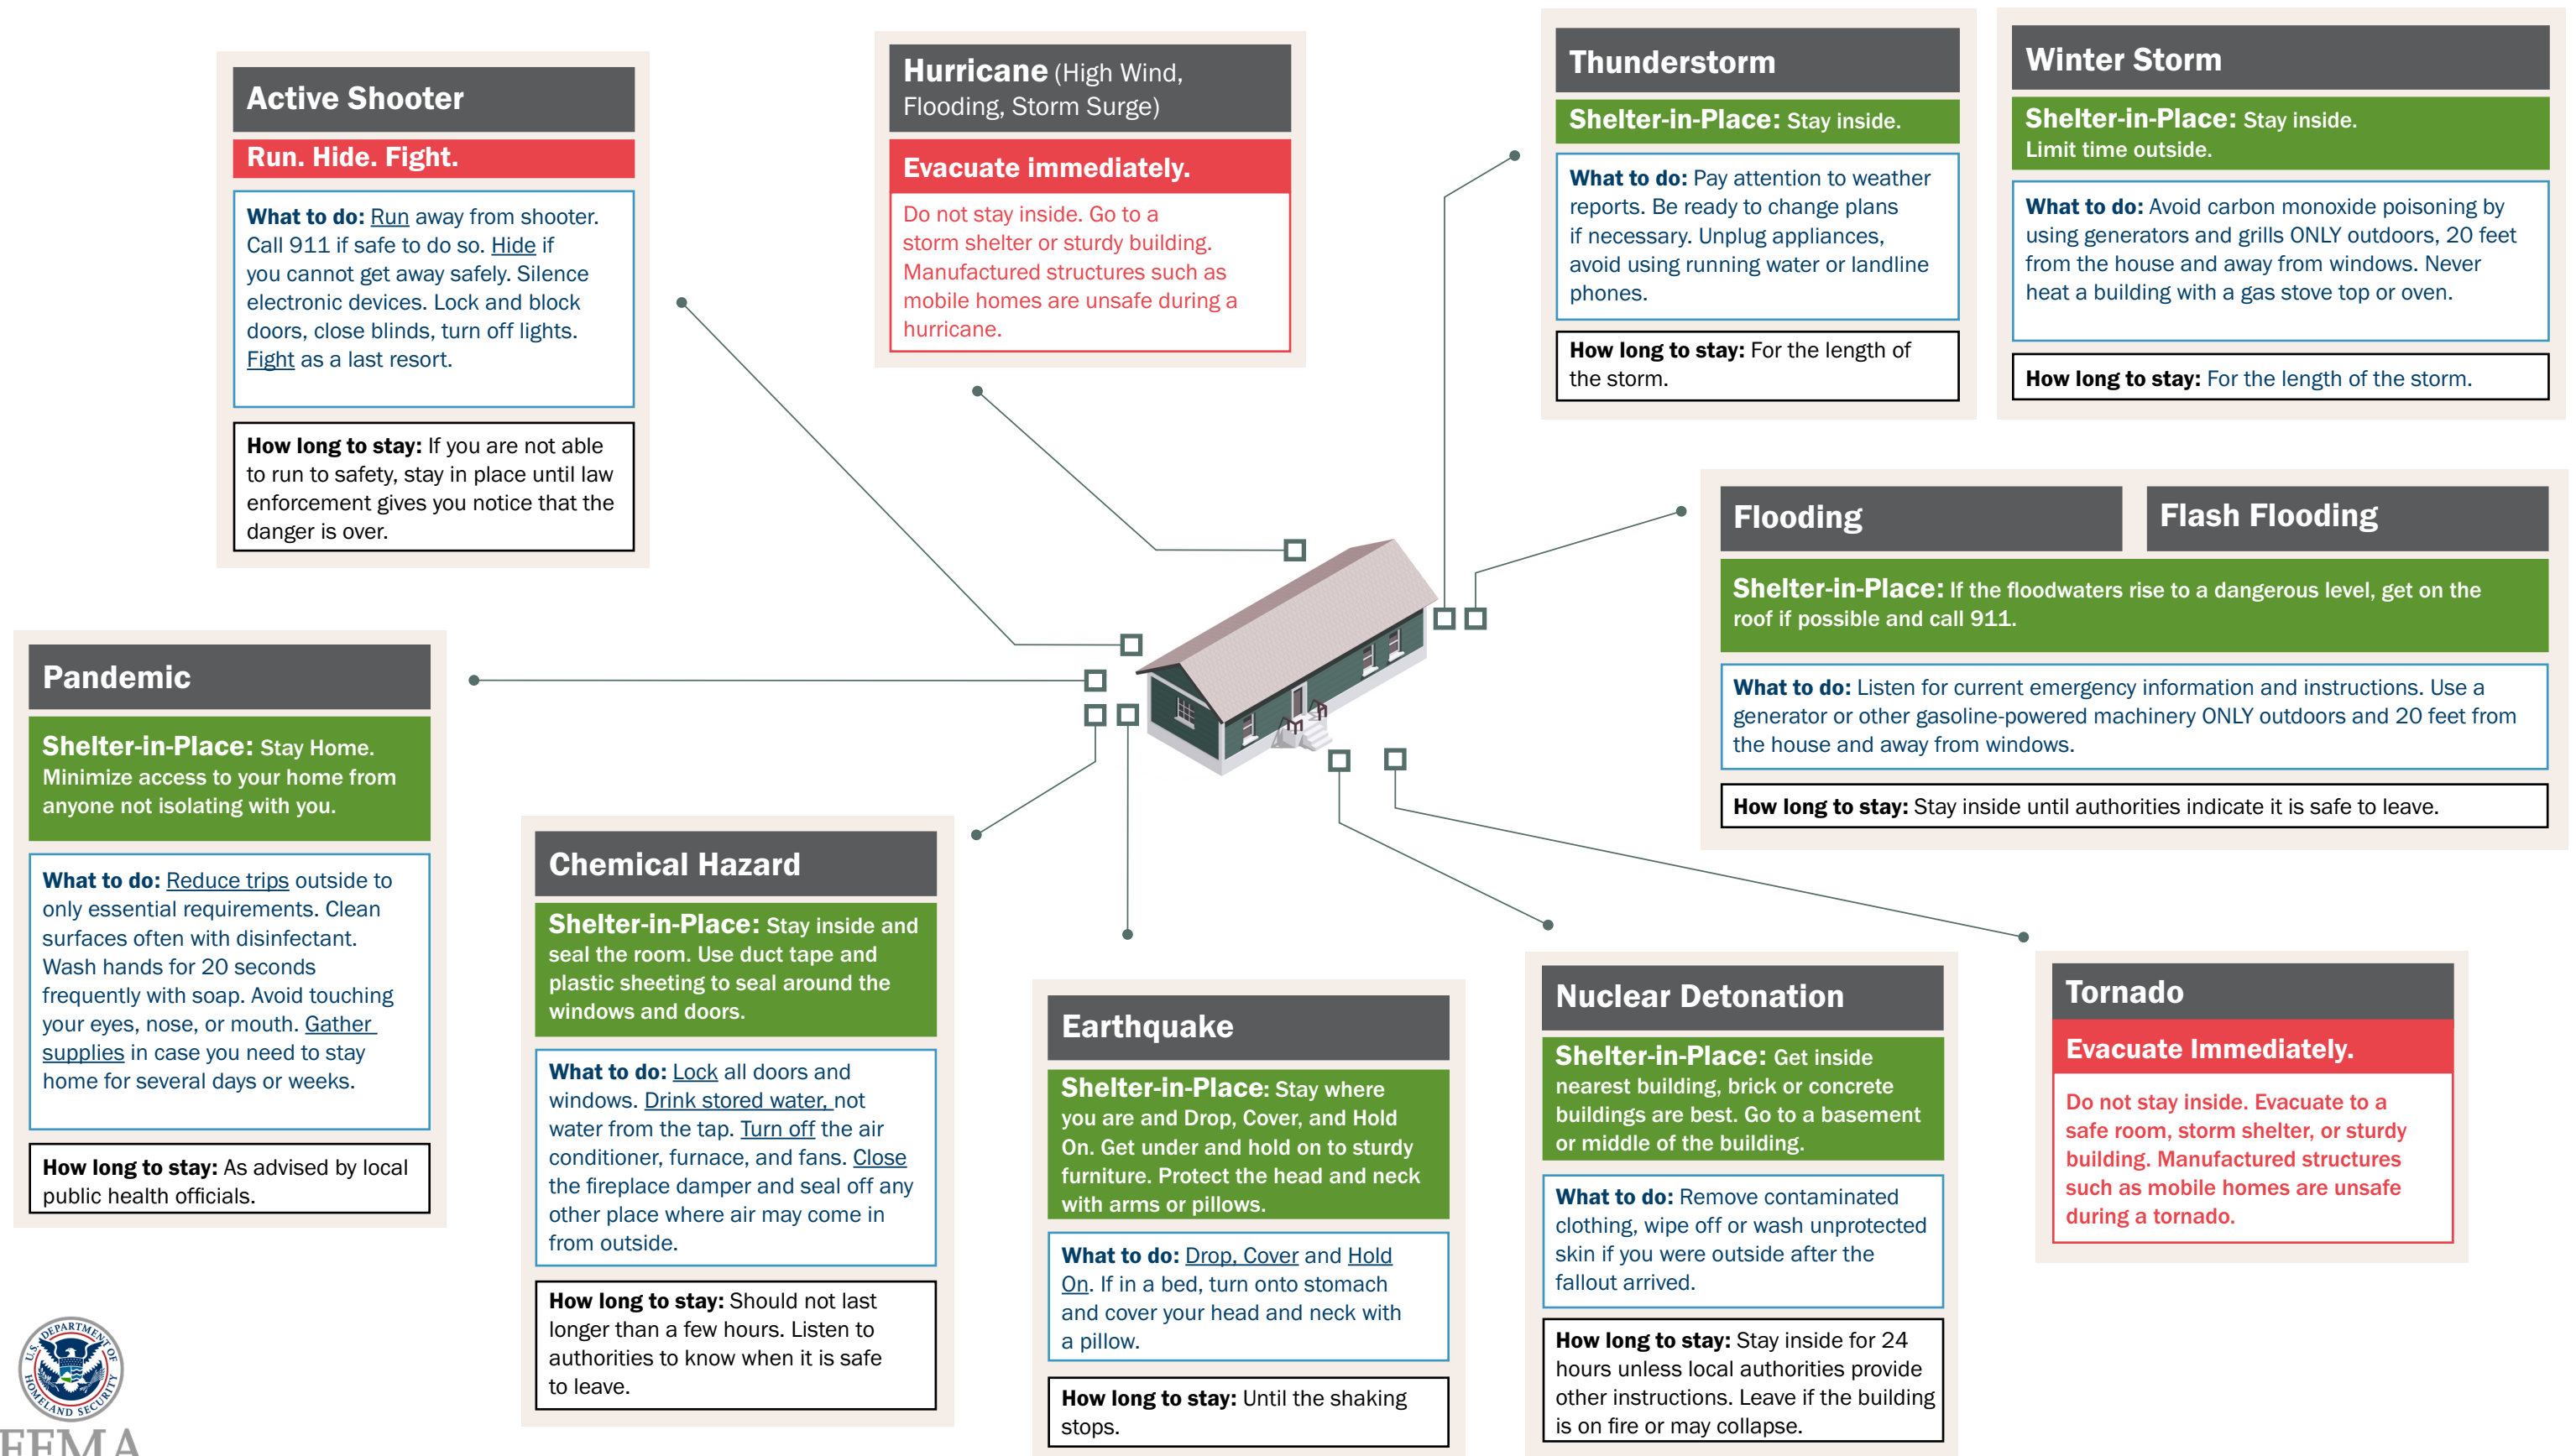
Active Shooter

Run. Hide. Fight.

What to do: Run away from shooter. Call 911 if safe to do so. Hide if you cannot get away safely. Silence electronic devices. Lock and block doors, close blinds, turn off lights. Fight as a last resort.

How long to stay: If you are not able to run to safety, stay in place until law enforcement gives you notice that the danger is over.

Hurricane (High Wind, Flooding, Storm Surge)

Evacuate immediately.

Do not stay inside. Go to a storm shelter or sturdy building. Manufactured structures such as mobile homes are unsafe during a hurricane.

Thunderstorm

Shelter-in-Place: Stay inside.

What to do: Pay attention to weather reports. Be ready to change plans if necessary. Unplug appliances, avoid using running water or landline phones.

How long to stay: For the length of the storm.

Winter Storm

Shelter-in-Place: Stay inside. Limit time outside.

What to do: Avoid carbon monoxide poisoning by using generators and grills ONLY outdoors, 20 feet from the house and away from windows. Never heat a building with a gas stove top or oven.

How long to stay: For the length of the storm.

Flooding

Flash Flooding

Shelter-in-Place: If the floodwaters rise to a dangerous level, get on the roof if possible and call 911.

What to do: Listen for current emergency information and instructions. Use a generator or other gasoline-powered machinery ONLY outdoors and 20 feet from the house and away from windows.

How long to stay: Stay inside until authorities indicate it is safe to leave.

Pandemic

Shelter-in-Place: Stay Home. Minimize access to your home from anyone not isolating with you.

What to do: Reduce trips outside to only essential requirements. Clean surfaces often with disinfectant. Wash hands for 20 seconds frequently with soap. Avoid touching your eyes, nose, or mouth. Gather supplies in case you need to stay home for several days or weeks.

How long to stay: As advised by local public health officials.

Chemical Hazard

Shelter-in-Place: Stay inside and seal the room. Use duct tape and plastic sheeting to seal around the windows and doors.

What to do: Lock all doors and windows. Drink stored water, not water from the tap. Turn off the air conditioner, furnace, and fans. Close the fireplace damper and seal off any other place where air may come in from outside.

How long to stay: Should not last longer than a few hours. Listen to authorities to know when it is safe to leave.

Earthquake

Shelter-in-Place: Stay where you are and Drop, Cover, and Hold On. Get under and hold on to sturdy furniture. Protect the head and neck with arms or pillows.

What to do: Drop, Cover and Hold On. If in a bed, turn onto stomach and cover your head and neck with a pillow.

How long to stay: Until the shaking stops.

Nuclear Detonation

Shelter-in-Place: Get inside nearest building, brick or concrete buildings are best. Go to a basement or middle of the building.

What to do: Remove contaminated clothing, wipe off or wash unprotected skin if you were outside after the fallout arrived.

How long to stay: Stay inside for 24 hours unless local authorities provide other instructions. Leave if the building is on fire or may collapse.

Tornado

Evacuate Immediately.

Do not stay inside. Evacuate to a safe room, storm shelter, or sturdy building. Manufactured structures such as mobile homes are unsafe during a tornado.

U.S. DEPARTMENT OF HOMELAND SECURITY

FEMA